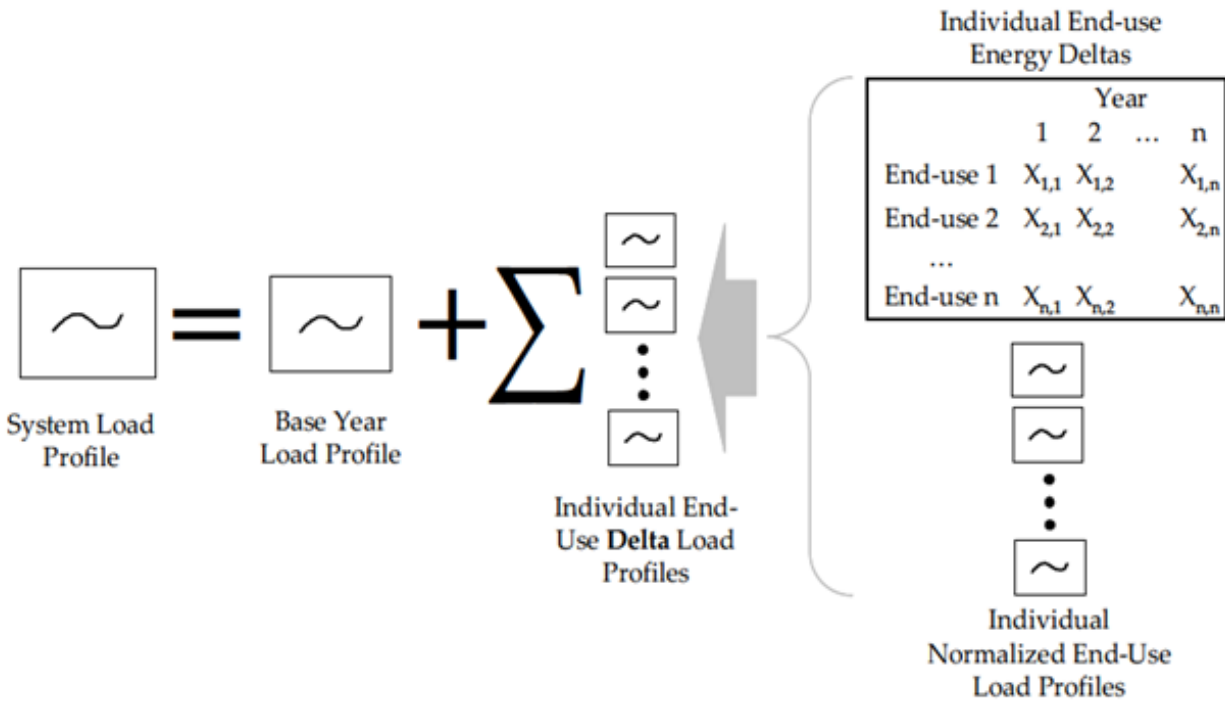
Individual End-use Energy Deltas

| | Year | | | |
|---|---|---|---|---|
| | 1 | 2 | … | n |
| End-use 1 | $X_{1,1}$ | $X_{1,2}$ | | $X_{1,n}$ |
| End-use 2 | $X_{2,1}$ | $X_{2,2}$ | | $X_{2,n}$ |
| … | | | | |
| End-use n | $X_{n,1}$ | $X_{n,2}$ | | $X_{n,n}$ |

$= + \sum$

System Load Profile

Base Year Load Profile

Individual End-Use **Delta** Load Profiles

Individual Normalized End-Use Load Profiles